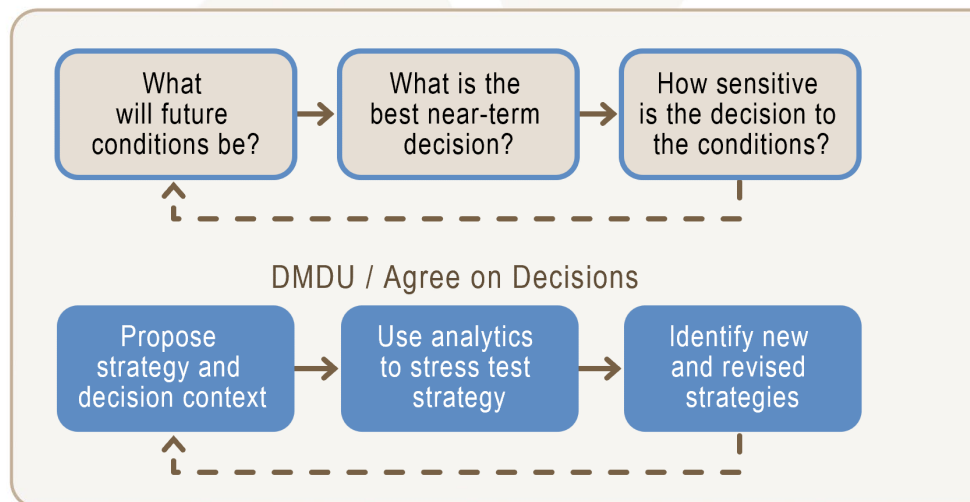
What will future conditions be?

What is the best near-term decision?

How sensitive is the decision to the conditions?

DMDU / Agree on Decisions

Propose strategy and decision context

Use analytics to stress test strategy

Identify new and revised strategies